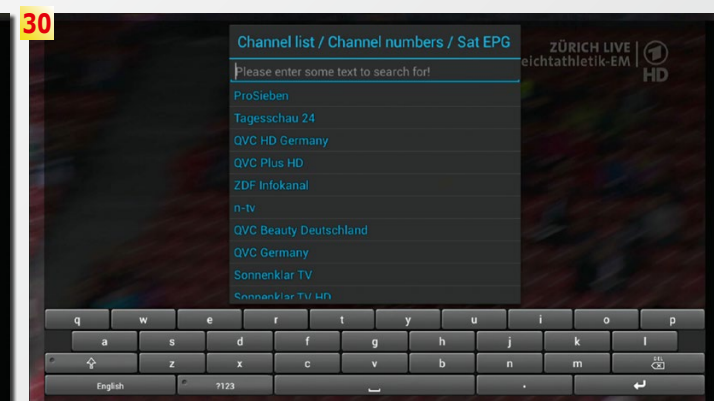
30

Channel list / Channel numbers / Sat EPG

ZÜRICH LIVE
eichtathletik-EM

HD

Please enter some text to search for!

ProSieben

Tagesschau 24

QVC HD Germany

QVC Plus HD

ZDF Infokanal

n-tv

QVC Beauty Deutschland

QVC Germany

Sonnenklar TV

Sonnenklar TV HD

q w e r t y u i o p

a s d f g h j k l

z x c v b n m DEL

English ?123 .